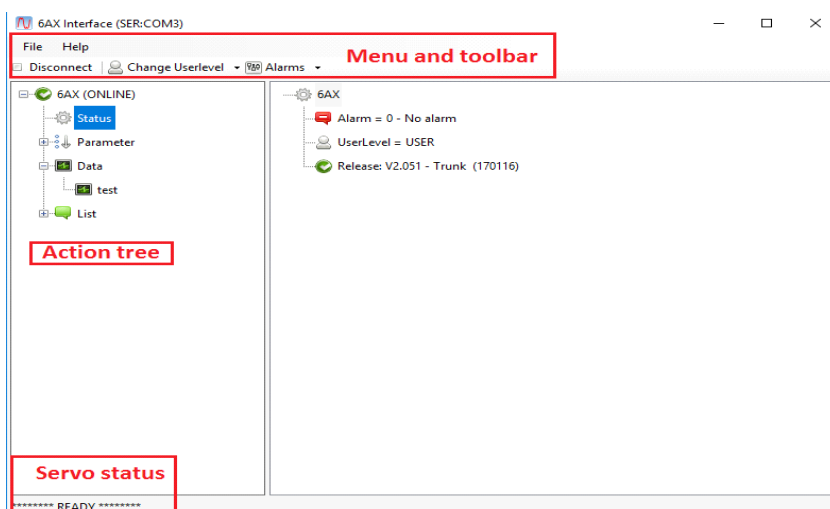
6AX Interface (SER:COM3)

File Help

Disconnect | Change Userlevel ▾ Alarms ▾

Menu and toolbar

6AX (ONLINE)
Status
Parameter
Data
test
List

Action tree

Servo status

******** READY ********

6AX
Alarm = 0 - No alarm
UserLevel = USER
Release: V2.051 - Trunk (170116)